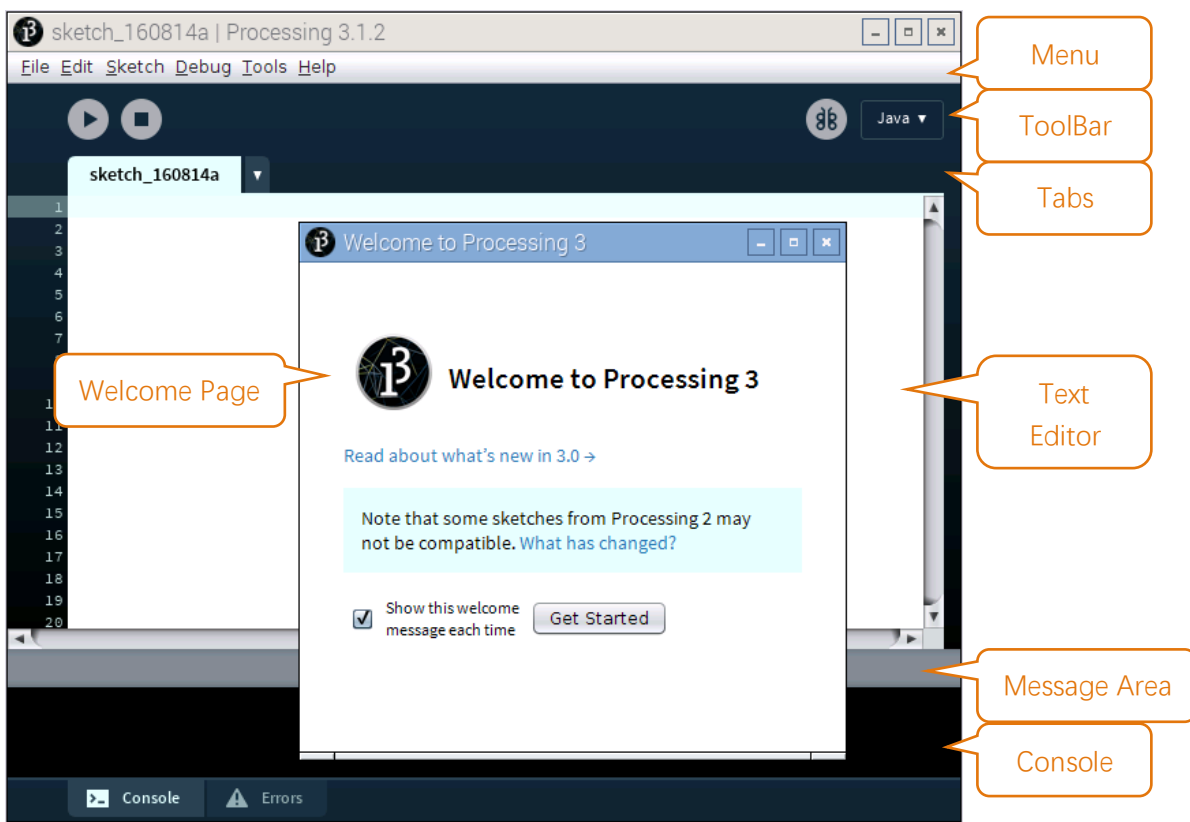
sketch_160814a | Processing 3.1.2

File Edit Sketch Debug Tools Help

Java ▼

sketch_160814a

1
2
3
4
5
6
7
11
12
13
14
15
16
17
18
19
20

Welcome to Processing 3

Welcome to Processing 3

Read about what's new in 3.0 →

Note that some sketches from Processing 2 may not be compatible. What has changed?

Show this welcome message each time

Get Started

Console

Errors

Menu

ToolBar

Tabs

Welcome Page

Text Editor

Message Area

Console